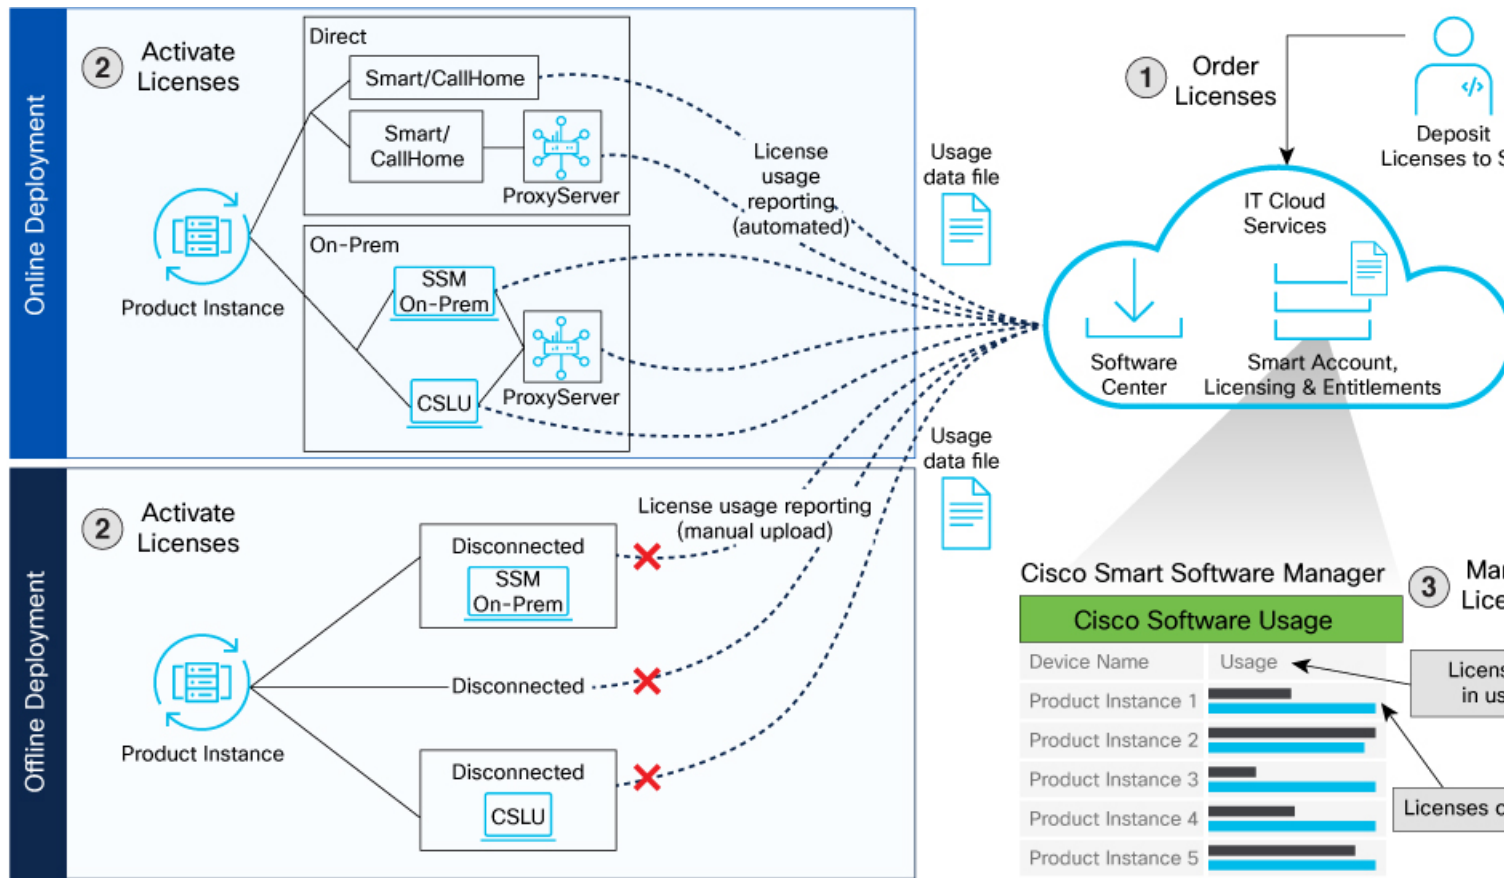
Online Deployment

2 Activate Licenses

Direct

Smart/CallHome

Smart/ CallHome

ProxyServer

Product Instance

On-Prem

SSM On-Prem

ProxyServer

CSLU

License usage reporting (automated)

Usage data file

1 Order Licenses

Deposit Licenses to S

IT Cloud Services

Software Center

Smart Account, Licensing & Entitlements

Usage data file

Offline Deployment

2 Activate Licenses

Disconnected

SSM On-Prem

License usage reporting (manual upload)

Product Instance

Disconnected

Disconnected

CSLU

Cisco Smart Software Manager

3 Ma Lice

Cisco Software Usage

| Device Name | Usage |
|---|---|
| Product Instance 1 | |
| Product Instance 2 | |
| Product Instance 3 | |
| Product Instance 4 | |
| Product Instance 5 | |

Licens in us

Licenses c